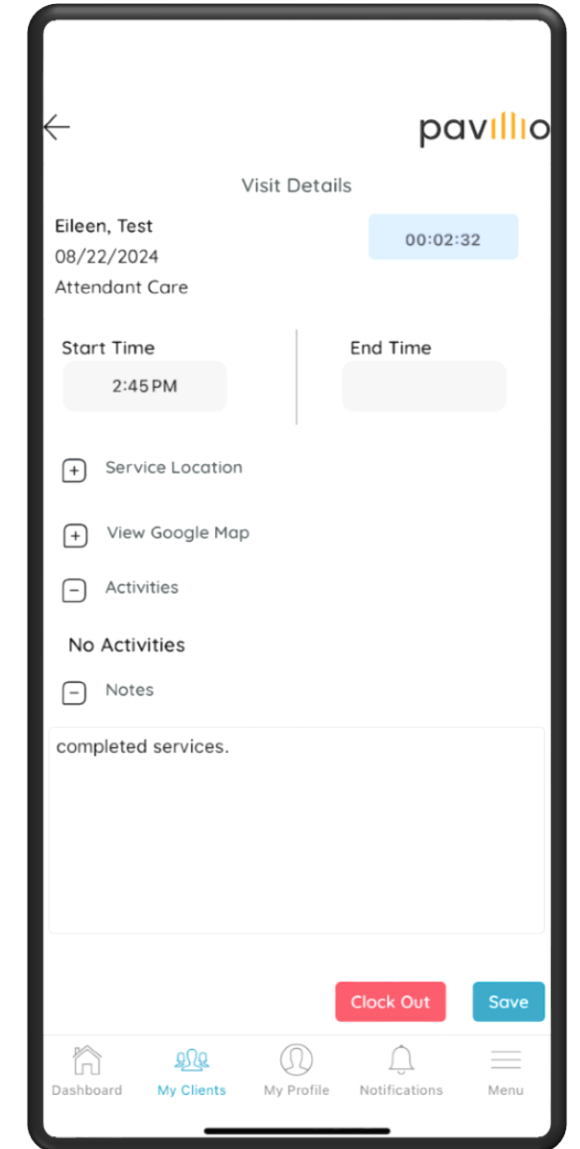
pavillio

Visit Details

Eileen, Test
08/22/2024
Attendant Care

00:02:32

Start Time
2:45 PM

End Time

+ Service Location

+ View Google Map

− Activities

No Activities

− Notes

completed services.

Clock Out

Save

Dashboard
My Clients
My Profile
Notifications
Menu